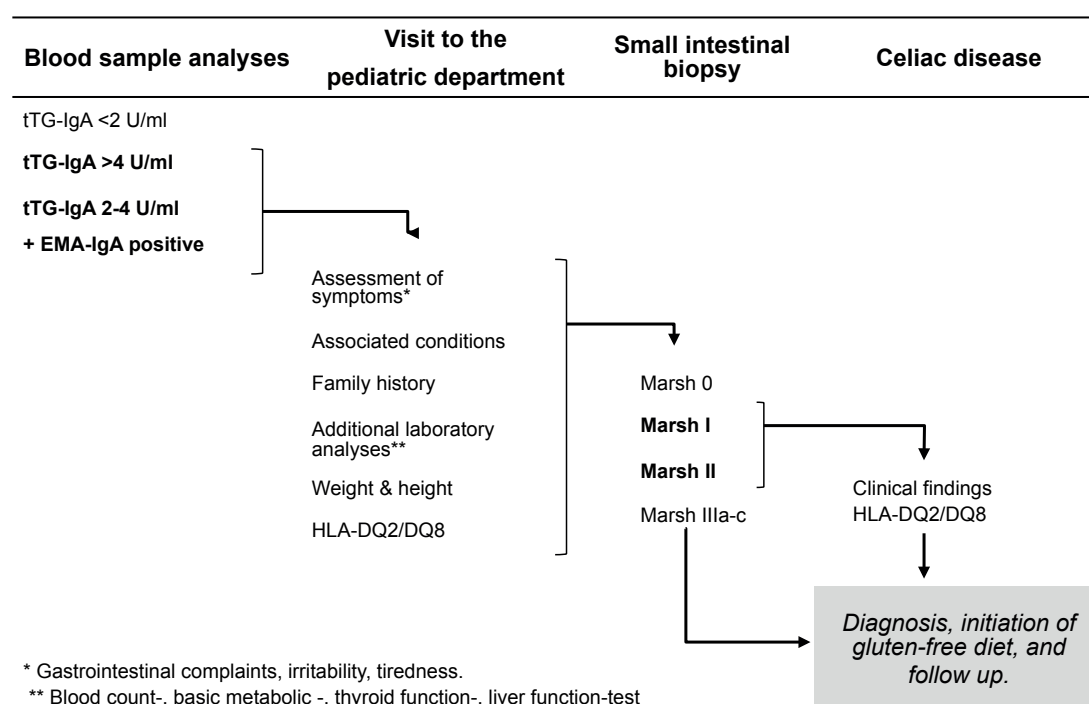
Blood sample analyses

Visit to the pediatric department

Small intestinal biopsy

Celiac disease

tTG-IgA <2 U/ml

tTG-IgA >4 U/ml

tTG-IgA 2-4 U/ml

+ EMA-IgA positive

Assessment of symptoms*

Associated conditions

Family history

Additional laboratory analyses**

Weight & height

HLA-DQ2/DQ8

Marsh 0

Marsh I

Marsh II

Marsh IIIa-c

Clinical findings HLA-DQ2/DQ8

*Diagnosis, initiation of gluten-free diet, and follow up.*

* Gastrointestinal complaints, irritability, tiredness.

** Blood count-, basic metabolic -, thyroid function-, liver function-test